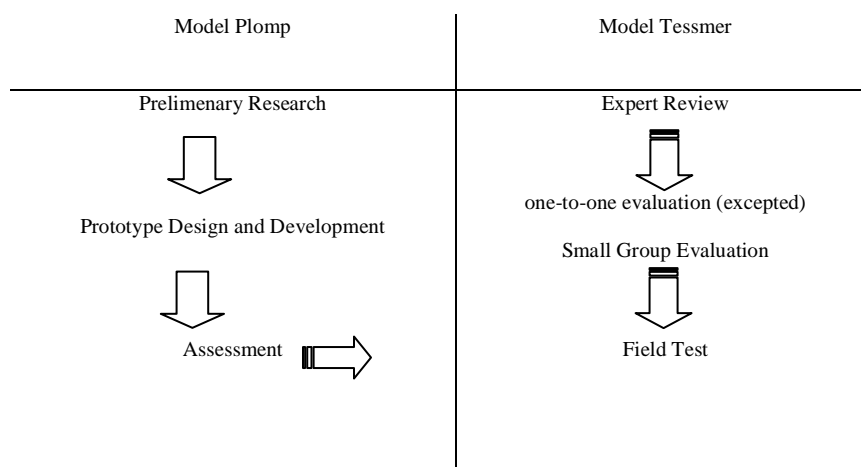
| Model Plomp | Model Tessmer |
|---|---|
| Prelimenary Research | Expert Review |
| Prototype Design and Development | one-to-one evaluation (excepted) |
| | Small Group Evaluation |
| Assessment | Field Test |